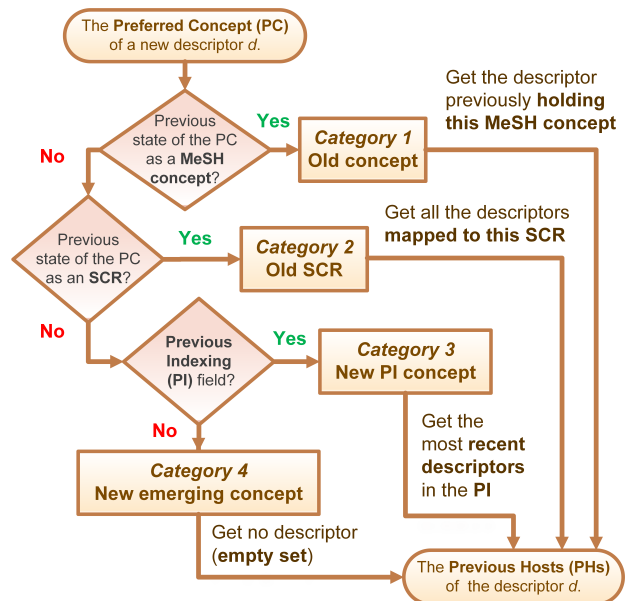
The Preferred Concept (PC) of a new descriptor $d$.

Previous state of the PC as a MeSH concept?

Yes

Category 1
Old concept

Get the descriptor previously holding this MeSH concept

No

Previous state of the PC as an SCR?

Yes

Category 2
Old SCR

Get all the descriptors mapped to this SCR

No

Previous Indexing (PI) field?

Yes

Category 3
New PI concept

Get the most recent descriptors in the PI

No

Category 4
New emerging concept

Get no descriptor (empty set)

The Previous Hosts (PHs) of the descriptor $d$.